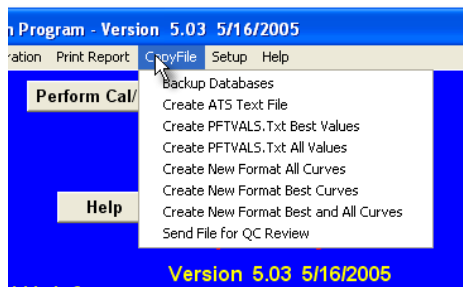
n Program - Version 5.03 5/16/2005
ration Print Report CopyFile Setup Help
Perform Cal/
Backup Databases
Create ATS Text File
Create PFTVALS.Txt Best Values
Create PFTVALS.Txt All Values
Create New Format All Curves
Create New Format Best Curves
Create New Format Best and All Curves
Send File for QC Review
Help
Version 5.03 5/16/2005